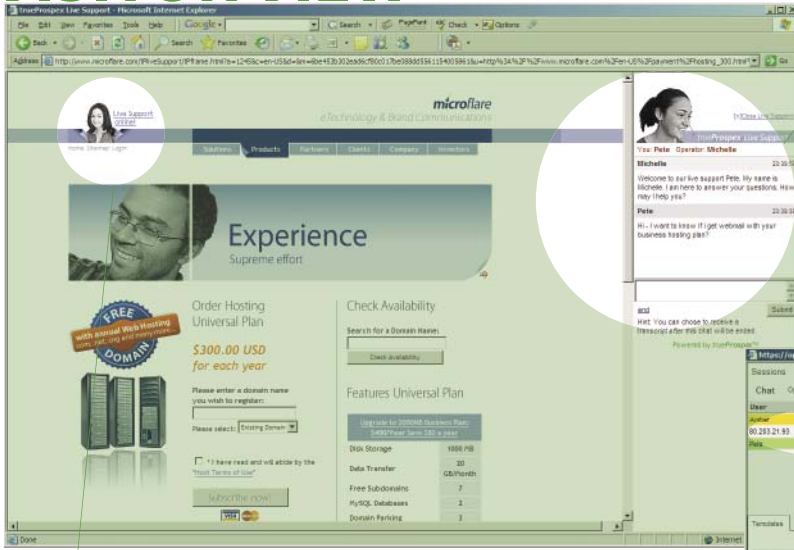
trueProspex Live Support - Microsoft Internet Explorer

File Edit View Favorites Tools Help Google Search PageRank Check Options

Back Search Favorites

Address http://www.microflare.com/tPLiveSupport/tPframe.html?s=1245&c=en-US&d=&m=6be453b302ead6cf80c017be988dd5561154005961&u=http%3A%2F%2Fwww.microflare.com%2Fen-US%2Fpayment%2Fhosting_300.html Go

Live Support online!

Home Sitemap Login

microflare
eTechnology & Brand Communications

Solutions Products Partners Clients Company Investors

Experience
Supreme effort

FREE DOMAIN
with annual Web Hosting
.com, .net, .org and many more...

Order Hosting Universal Plan

$300.00 USD for each year

Please enter a domain name you wish to register:

Please select: Existing Domain

"I have read and will abide by the "Host Terms of Use"

Subscribe now!

VISA

Check Availability

Search for a Domain Name:

Check availability

Features Universal Plan

Upgrade to 200MB Business Plan: $490/Year Save $30 a year

| | |
|---|---|
| Disk Storage | 1000 MB |
| Data Transfer | 30 GB/Month |
| Free Subdomains | 3 |
| MySQL Databases | 3 |
| Domain Parking | 3 |

Done

[Close Live Support]

trueProspex Live Support

You: Pete Operator: Michelle

Michelle 23:38:50

Welcome to our live support Pete. My name is Michelle. I am here to answer your questions. How may I help you?

Pete 23:38:5

Hi - I want to know if I get webmail with your business hosting plan?

send

Submit

Hint: You can chose to receive a transcript after this chat will be ended

Powered by trueProspex™

https://

Sessions

Chat

User

Author

80.283.21.93

Pete

Templates

Internet